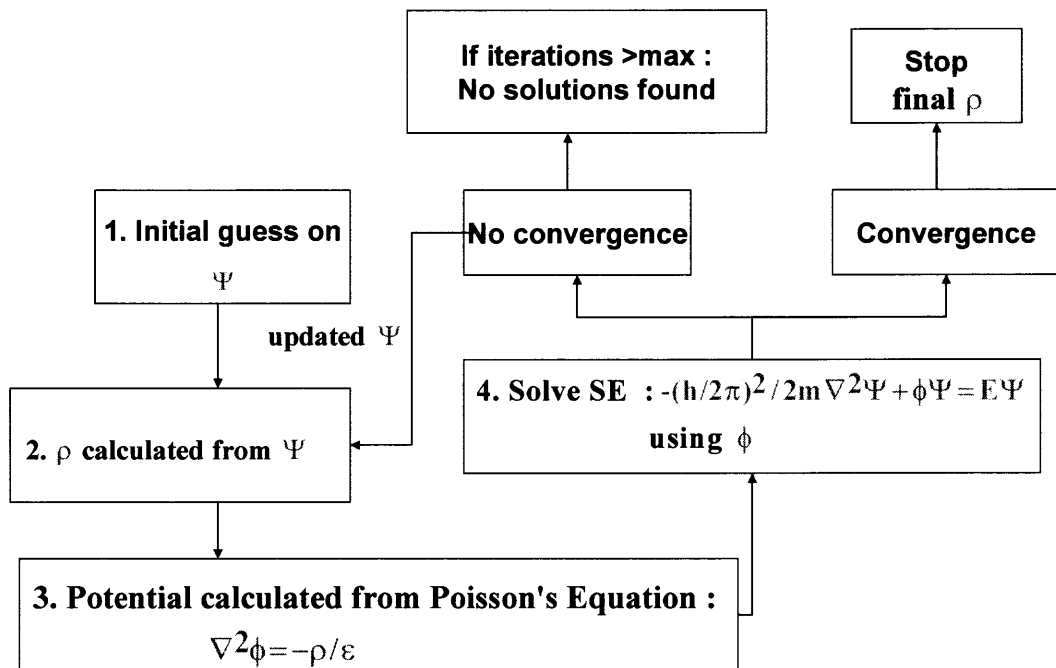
If iterations >max : No solutions found

Stop final $\rho$

1. Initial guess on $\Psi$

No convergence

Convergence

updated $\Psi$

4. Solve SE : $-(h/2\pi)^2/2m\nabla^2\Psi+\phi\Psi=E\Psi$ using $\phi$

2. $\rho$ calculated from $\Psi$

3. Potential calculated from Poisson's Equation : $\nabla^2\phi=-\rho/\varepsilon$